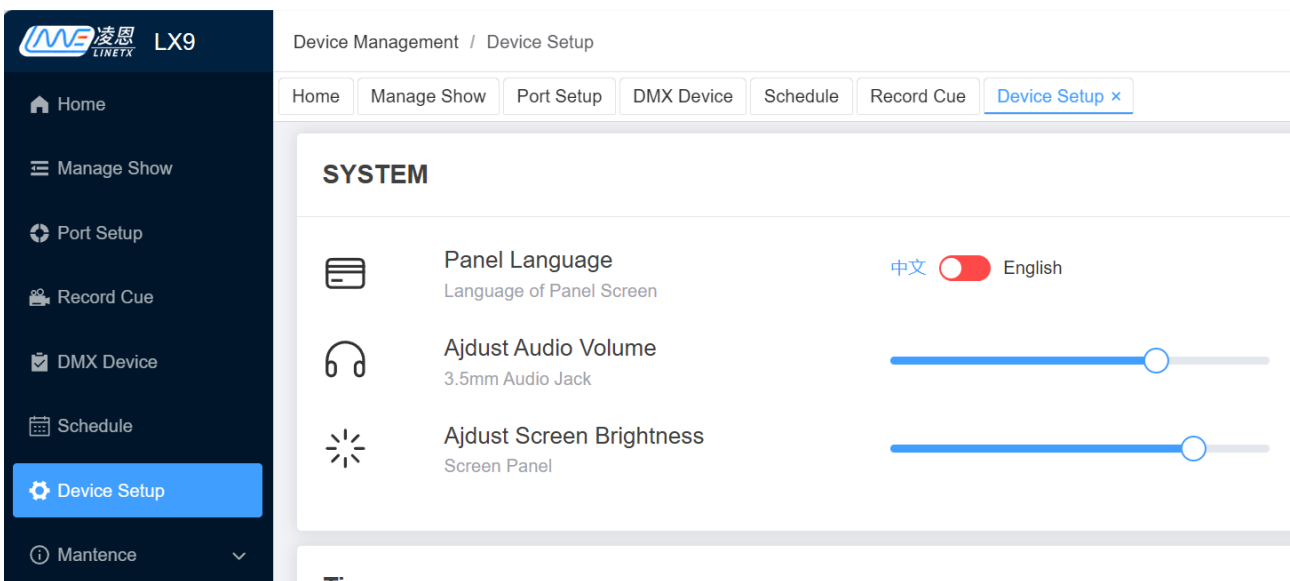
LNE 凌恩 LINETX LX9

Home
Manage Show
Port Setup
Record Cue
DMX Device
Schedule
Device Setup
Mantence

Device Management / Device Setup

Home | Manage Show | Port Setup | DMX Device | Schedule | Record Cue | Device Setup ×

SYSTEM

Panel Language
Language of Panel Screen
中文 English

Ajdust Audio Volume
3.5mm Audio Jack

Ajdust Screen Brightness
Screen Panel

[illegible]